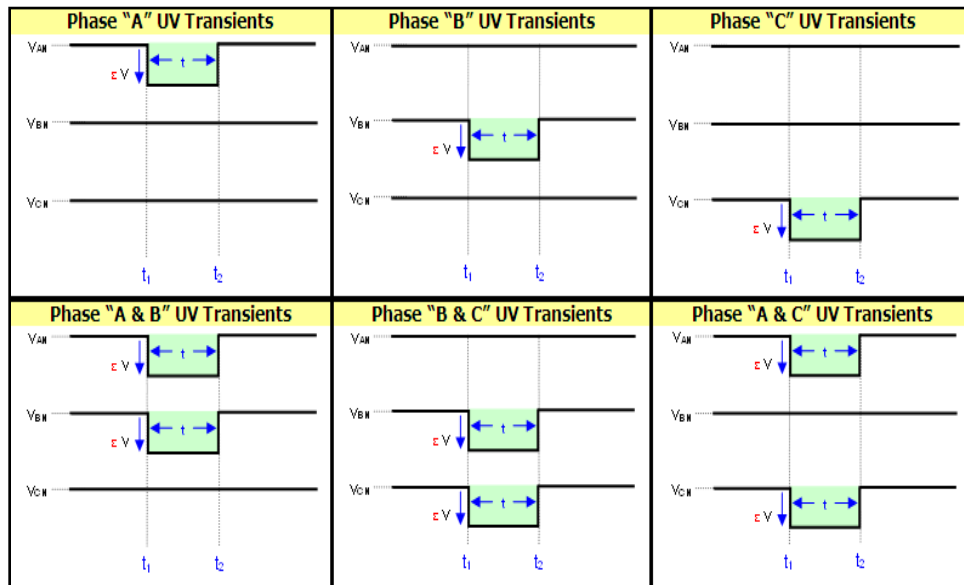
Phase “A” UV Transients

$V_{AN}$
ε V
t
$V_{BN}$
$V_{CN}$
$t_1$ $t_2$

Phase “B” UV Transients

$V_{AN}$
$V_{BN}$
ε V
t
$V_{CN}$
$t_1$ $t_2$

Phase “C” UV Transients

$V_{AN}$
$V_{BN}$
$V_{CN}$
ε V
t
$t_1$ $t_2$

Phase “A & B” UV Transients

$V_{AN}$
ε V
t
$V_{BN}$
ε V
t
$V_{CN}$
$t_1$ $t_2$

Phase “B & C” UV Transients

$V_{AN}$
$V_{BN}$
ε V
t
$V_{CN}$
ε V
t
$t_1$ $t_2$

Phase “A & C” UV Transients

$V_{AN}$
ε V
t
$V_{BN}$
$V_{CN}$
ε V
t
$t_1$ $t_2$